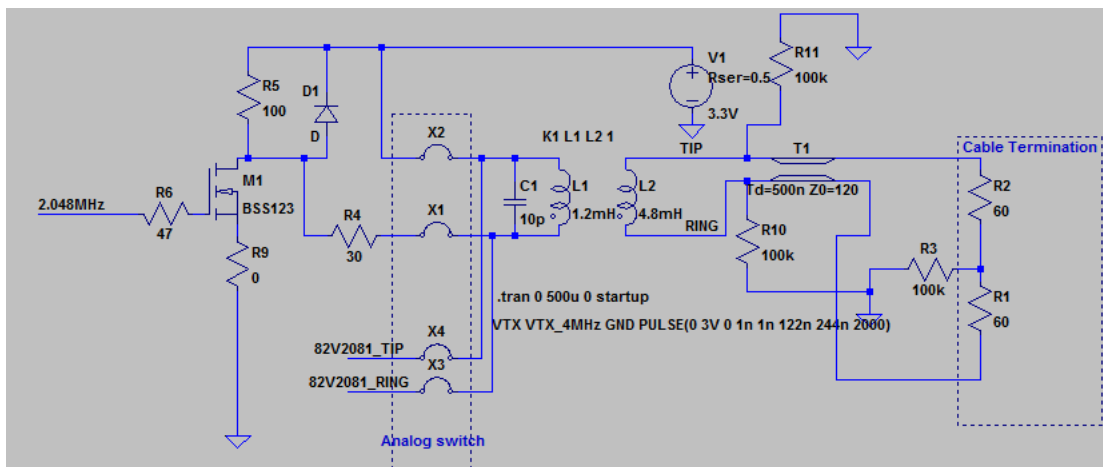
V1
Rser=0.5
3.3V
R11
100k
R5
100
D1
D
X2
K1 L1 L2 1
TIP
T1
Cable Termination
M1
BSS123
2.048MHz
R6
47
R9
0
R4
30
X1
C1
10p
L1
1.2mH
L2
4.8mH
RING
Td=500n Z0=120
R10
100k
R2
60
R3
100k
R1
60
.tran 0 500u 0 startup
VTX VTX_4MHz GND PULSE(0 3V 0 1n 1n 122n 244n 2000)
X4
82V2081_TIP
X3
82V2081_RING
Analog switch